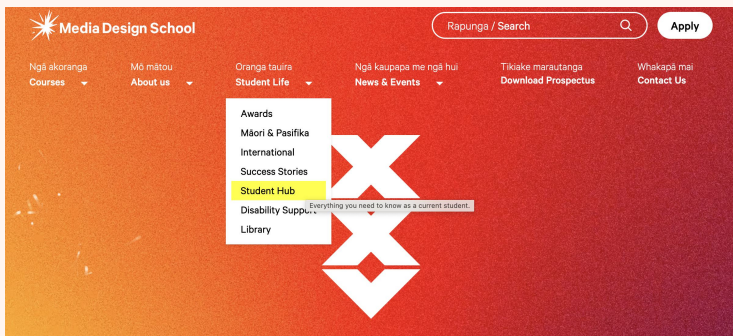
Media Design School

Rapunga / Search

Apply

Ngā akoranga
Courses

Mō mātou
About us

Oranga tauira
Student Life

Ngā kaupapa me ngā hui
News & Events

Tikiake marautanga
Download Prospectus

Whakapā mai
Contact Us

Awards
Māori & Pasifika
International
Success Stories
Student Hub
Disability Support
Library

Everything you need to know as a current student.